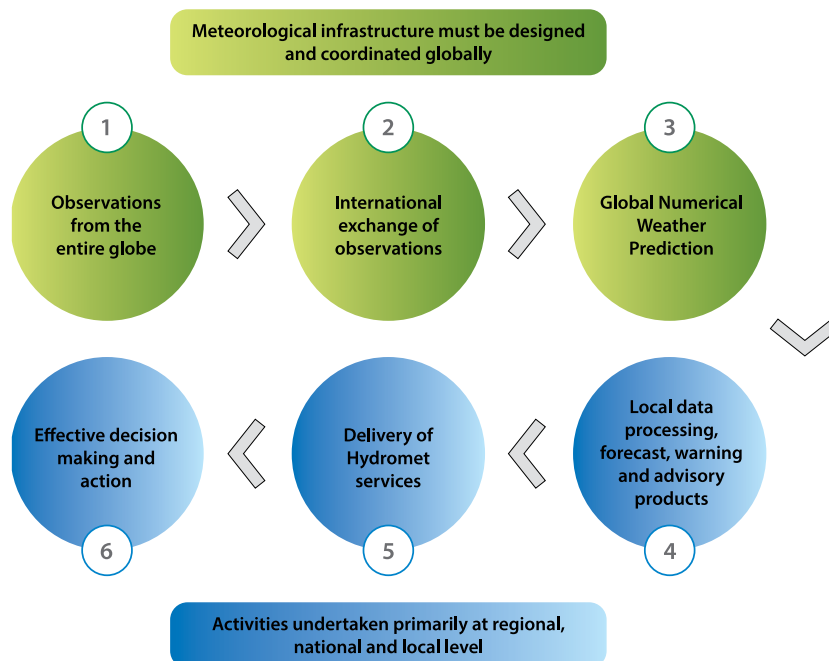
Meteorological infrastructure must be designed and coordinated globally

1
Observations from the entire globe

2
International exchange of observations

3
Global Numerical Weather Prediction

4
Local data processing, forecast, warning and advisory products

5
Delivery of Hydromet services

6
Effective decision making and action

Activities undertaken primarily at regional, national and local level